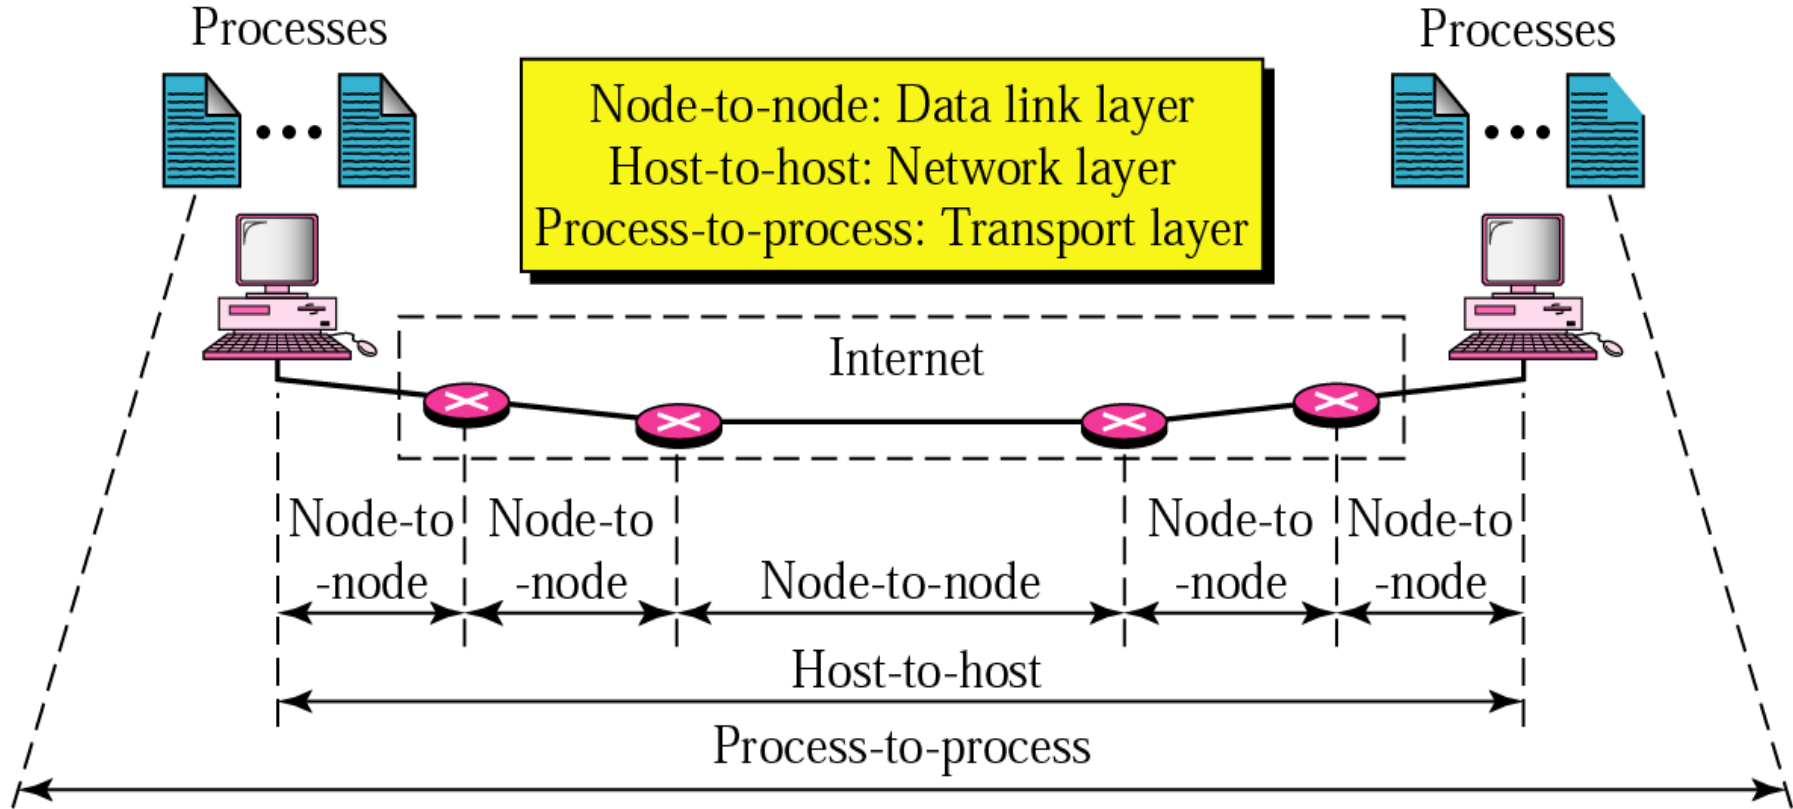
Processes

Processes

Node-to-node: Data link layer
Host-to-host: Network layer
Process-to-process: Transport layer

Internet

Node-to -node

Node-to -node

Node-to-node

Node-to -node

Node-to -node

Host-to-host

Process-to-process